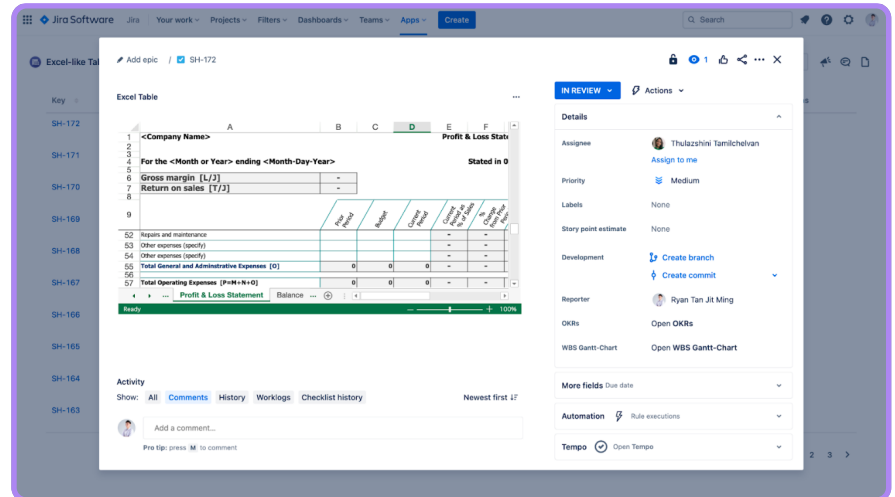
Jira Software Jira Your work Projects Filters Dashboards Teams Apps Create

Search

Excel-like Tal

Key

SH-172
SH-171
SH-170
SH-169
SH-168
SH-167
SH-166
SH-165
SH-164
SH-163

Add epic / SH-172

1

Excel Table

| | A | B | C | D | E | F |
|---|---|---|---|---|---|---|
| 1 | <Company Name> | | | | Profit & Loss State | |
| 2 | | | | | | |
| 3 | For the <Month or Year> ending <Month-Day-Year> | | | | Stated in 0 | |
| 5 | | | | | | |
| 6 | Gross margin [L/J] | - | | | | |
| 7 | Return on sales [T/J] | - | | | | |
| 8 | | | | | | |
| 9 | | Prior Period | Budget | Current Period | Current Period as % of Sales | % Change from Prior Period |
| 52 | Repairs and maintenance | | | | - | - |
| 53 | Other expenses (specify) | | | | - | - |
| 54 | Other expenses (specify) | | | | - | - |
| 55 | Total General and Adminstrative Expenses [O] | 0 | 0 | 0 | - | - |
| 56 | | | | | | |
| 57 | Total Operating Expenses [P=M+N+O] | 0 | 0 | 0 | - | - |

Profit & Loss Statement Balance ...

Ready 100%

Activity

Show: All Comments History Worklogs Checklist history Newest first

Add a comment...

Pro tip: press M to comment

IN REVIEW Actions

Details

Assignee Thulazshini Tamilchelvan
Assign to me

Priority Medium

Labels None

Story point estimate None

Development Create branch
Create commit

Reporter Ryan Tan Jit Ming

OKRs Open OKRs

WBS Gantt-Chart Open WBS Gantt-Chart

More fields Due date

Automation Rule executions

Tempo Open Tempo

2 3 >